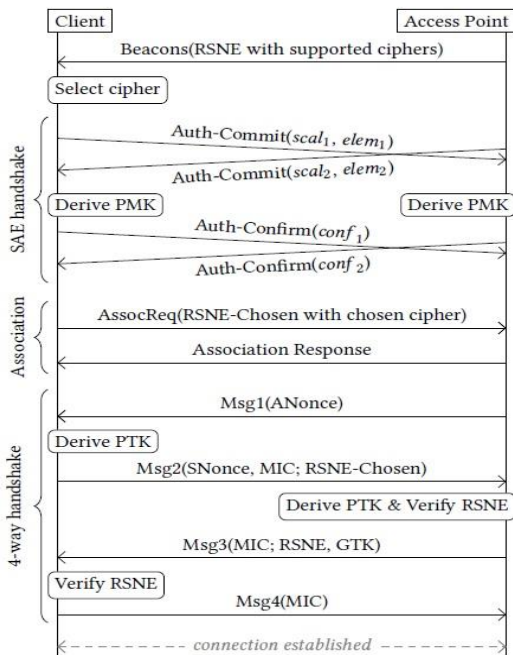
Client

Access Point

Beacons(RSNE with supported ciphers)

Select cipher

SAE handshake

Auth-Commit($scal_1$, $elem_1$)

Auth-Commit($scal_2$, $elem_2$)

Derive PMK

Derive PMK

Auth-Confirm($conf_1$)

Auth-Confirm($conf_2$)

Association

AssocReq(RSNE-Chosen with chosen cipher)

Association Response

4-way handshake

Msg1(ANonce)

Derive PTK

Msg2(SNonce, MIC; RSNE-Chosen)

Derive PTK & Verify RSNE

Msg3(MIC; RSNE, GTK)

Verify RSNE

Msg4(MIC)

connection established